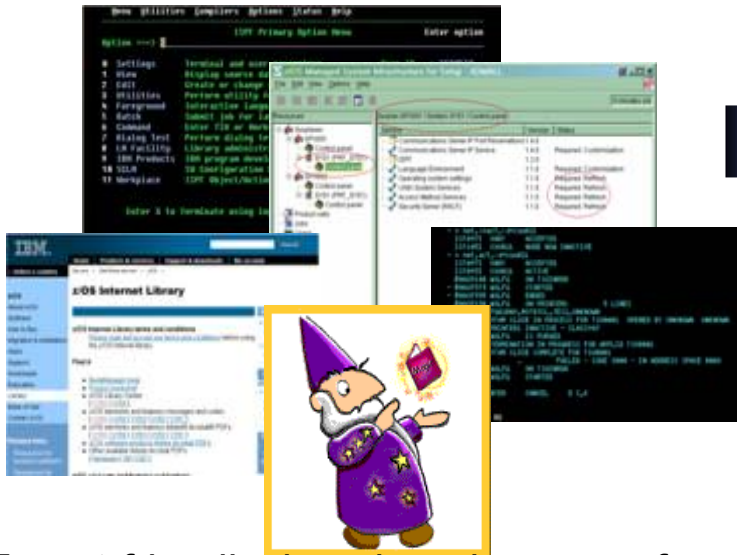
Menu Utilities Compilers Options Status Help

ISPF Primary Option Menu

Option ===>

Enter option

0 Settings Terminal and user
1 View Display source da
2 Edit Create or change
3 Utilities Perform utility f
4 Foreground Interactive langua
5 Batch Submit job for lan
6 Command Enter TSO or Work
7 Dialog Test Perform dialog te
9 IBM Products IBM program devel
10 SCLM SW Configuration
11 Workplace ISPF Object/Actio

Enter X to Terminate using lo

z/OS Managed System Infrastructure for Setup

Communications Server IP
Communications Server IP Services
ISPF
Language Environment
Operating system settings
UNIX System Services
Access Method Services
Security Server (RACF)

Required: Customization
Required: Refresh
Required: Refresh
Required: Refresh
Required: Refresh

IBM

z/OS Internet Library

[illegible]